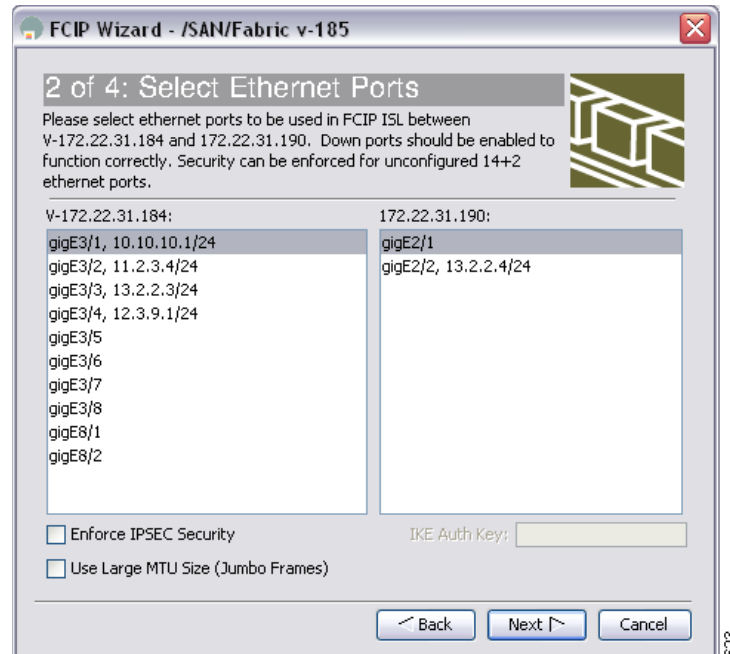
FCIP Wizard - /SAN/Fabric v-185

2 of 4: Select Ethernet Ports

Please select ethernet ports to be used in FCIP ISL between V-172.22.31.184 and 172.22.31.190. Down ports should be enabled to function correctly. Security can be enforced for unconfigured 14+2 ethernet ports.

V-172.22.31.184:

gigE3/1, 10.10.10.1/24
gigE3/2, 11.2.3.4/24
gigE3/3, 13.2.2.3/24
gigE3/4, 12.3.9.1/24
gigE3/5
gigE3/6
gigE3/7
gigE3/8
gigE8/1
gigE8/2

172.22.31.190:

gigE2/1
gigE2/2, 13.2.2.4/24

Enforce IPSEC Security

IKE Auth Key:

Use Large MTU Size (Jumbo Frames)

Back

Next

Cancel

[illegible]